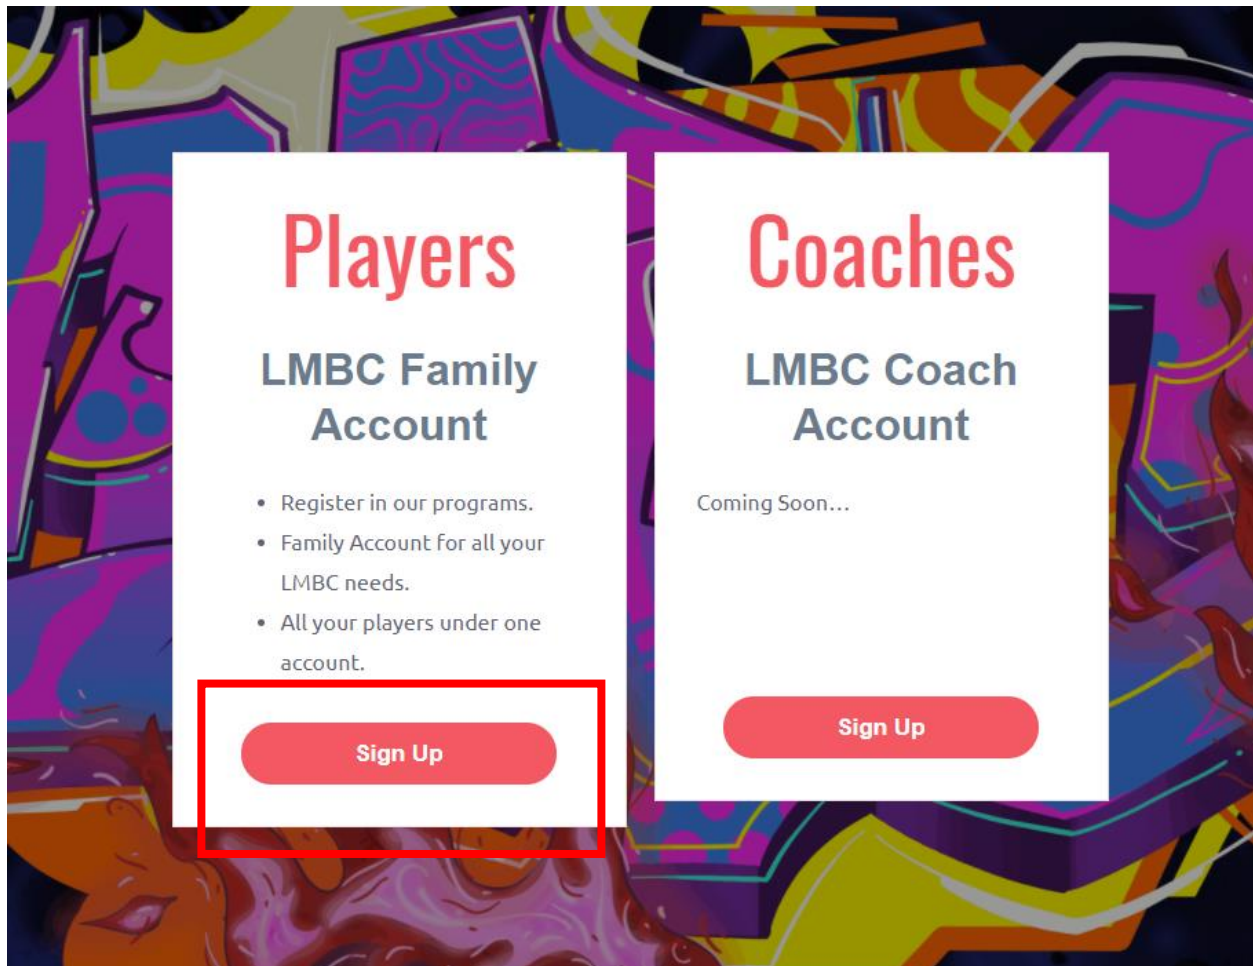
Players

LMBC Family Account

- Register in our programs.
- Family Account for all your LMBC needs.
- All your players under one account.

Sign Up

Coaches

LMBC Coach Account

Coming Soon...

Sign Up